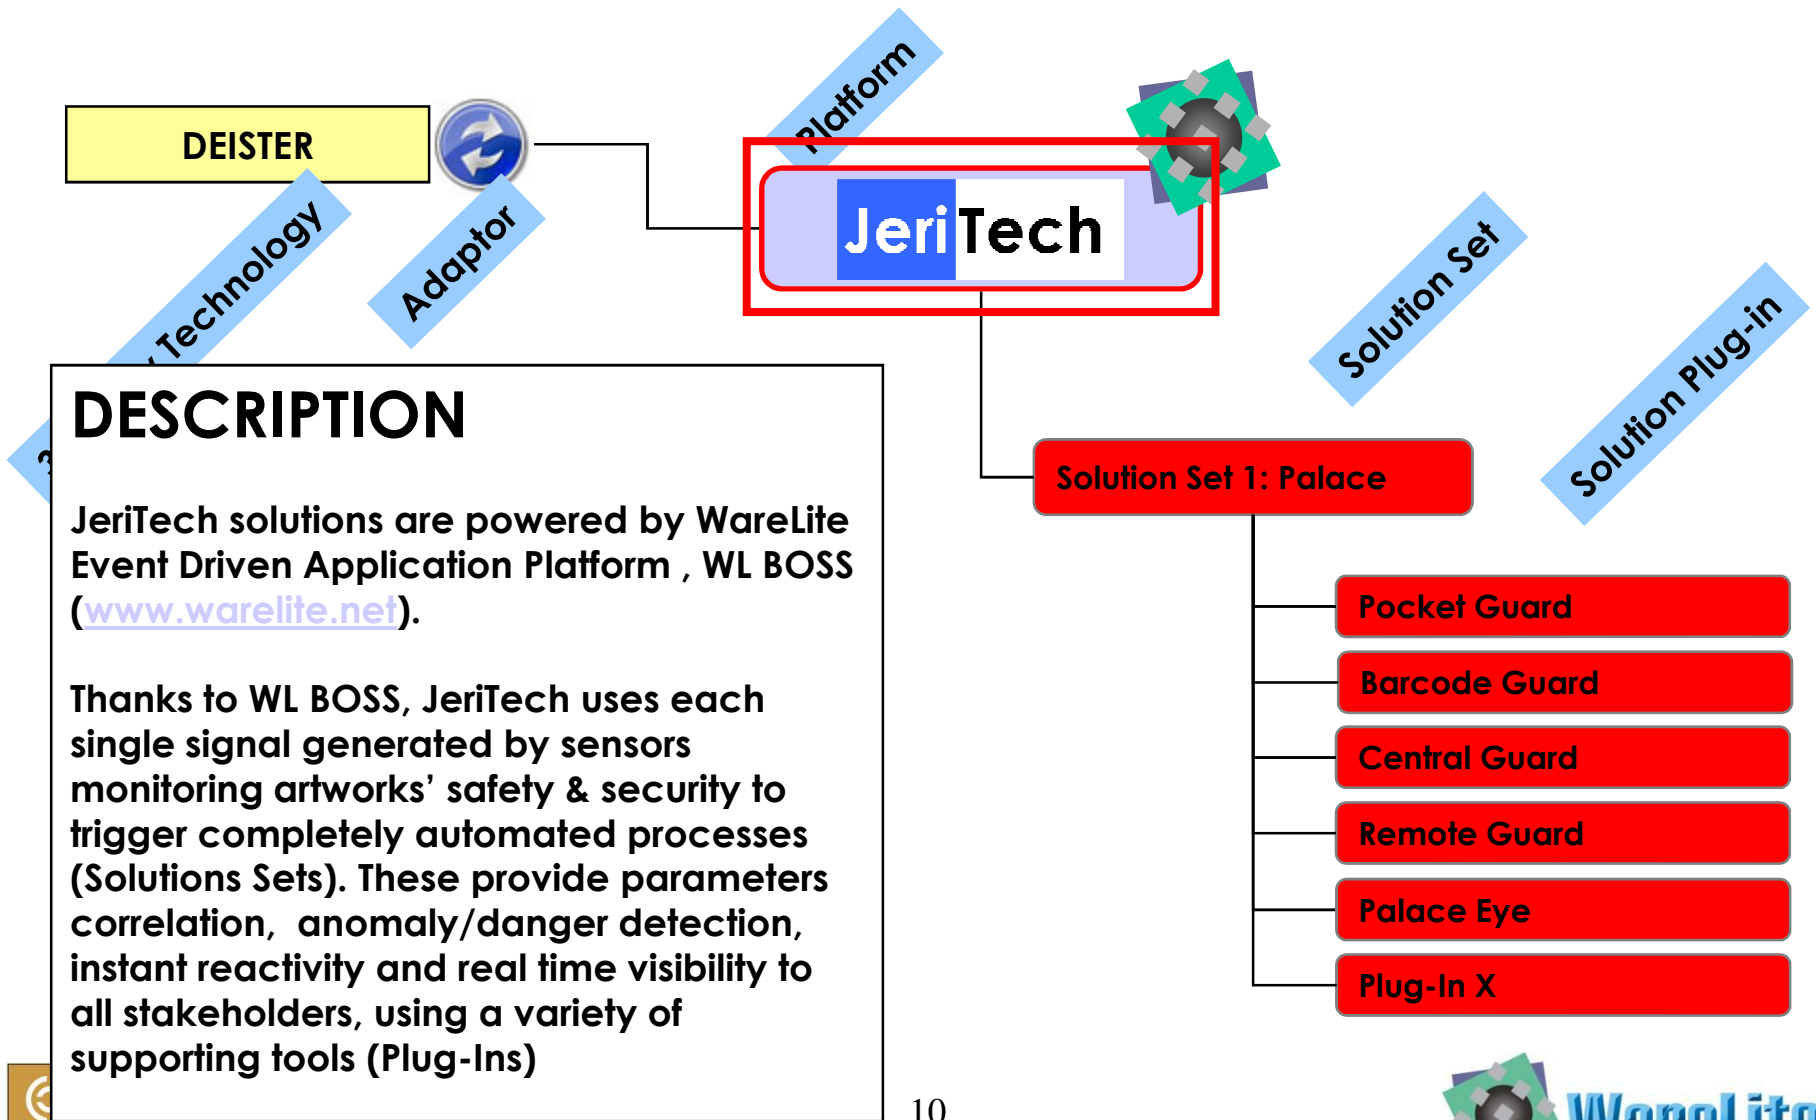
DEISTER

Technology

Adaptor

Platform

JeriTech

Solution Set

Solution Plug-in

DESCRIPTION

JeriTech solutions are powered by WareLite Event Driven Application Platform , WL BOSS (www.warelite.net).

Thanks to WL BOSS, JeriTech uses each single signal generated by sensors monitoring artworks' safety & security to trigger completely automated processes (Solutions Sets). These provide parameters correlation, anomaly/danger detection, instant reactivity and real time visibility to all stakeholders, using a variety of supporting tools (Plug-Ins)

Solution Set 1: Palace

Pocket Guard

Barcode Guard

Central Guard

Remote Guard

Palace Eye

Plug-In X

10

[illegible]